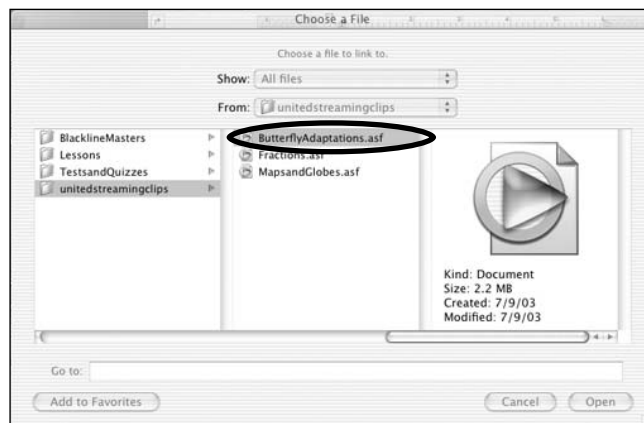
Choose a File

Choose a file to link to.

Show: All files

From: unitedstreamingclips

BlacklineMasters
Lessons
TestsandQuizzes
unitedstreamingclips

ButterflyAdaptations.asf
Fractions.asf
MapsandGlobes.asf

Kind: Document
Size: 2.2 MB
Created: 7/9/03
Modified: 7/9/03

Go to:

Add to Favorites

Cancel
Open